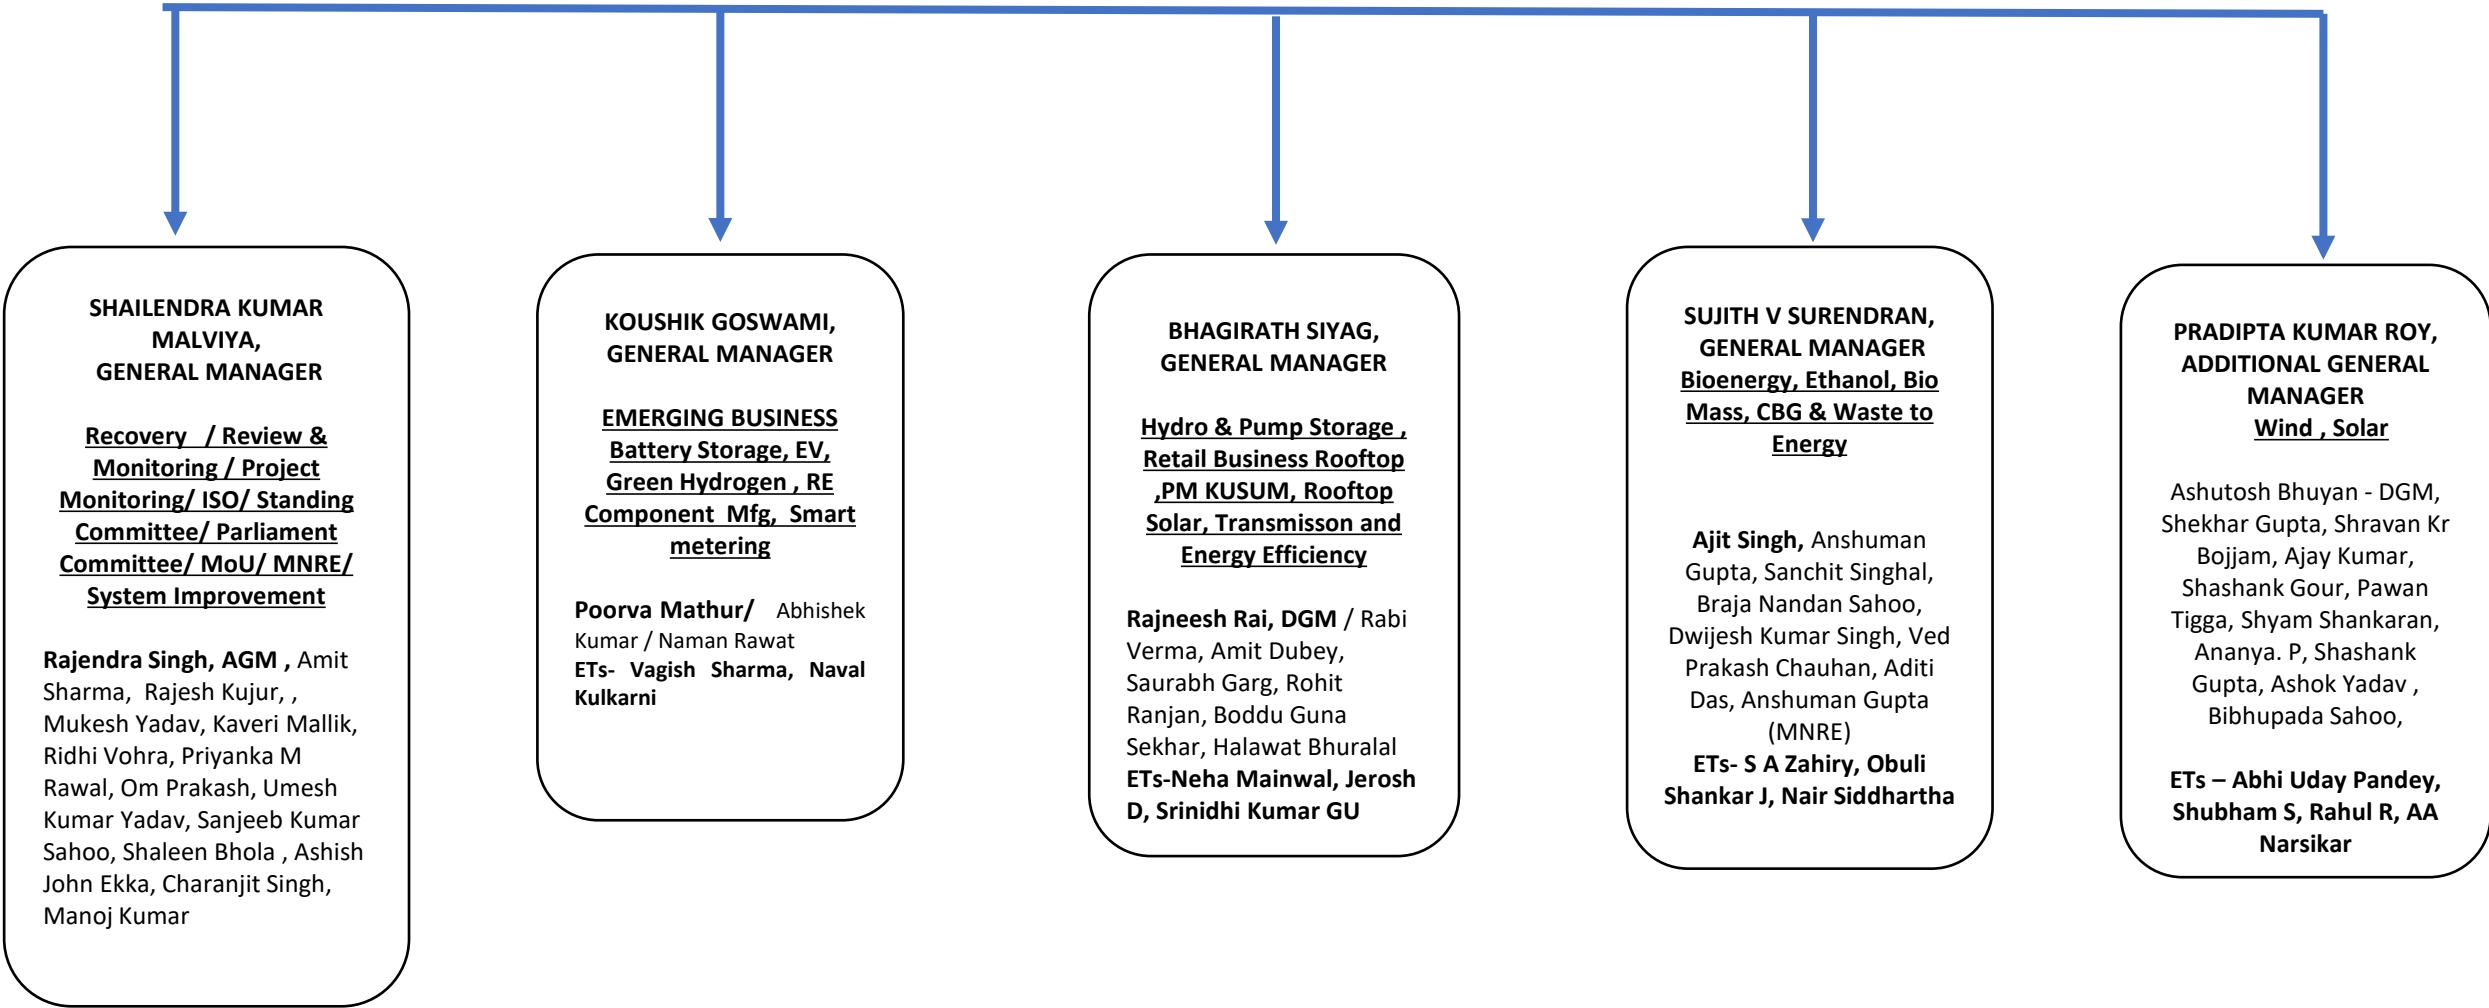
SHAILENDRA KUMAR MALVIYA,
GENERAL MANAGER

Recovery / Review & Monitoring / Project Monitoring/ ISO/ Standing Committee/ Parliament Committee/ MoU/ MNRE/ System Improvement

Rajendra Singh, AGM , Amit Sharma, Rajesh Kujur, , Mukesh Yadav, Kaveri Mallik, Ridhi Vohra, Priyanka M Rawal, Om Prakash, Umesh Kumar Yadav, Sanjeeb Kumar Sahoo, Shaleen Bhola , Ashish John Ekka, Charanjit Singh, Manoj Kumar

KOUSHIK GOSWAMI,
GENERAL MANAGER

EMERGING BUSINESS
Battery Storage, EV, Green Hydrogen , RE Component Mfg, Smart metering

Poorva Mathur/ Abhishek Kumar / Naman Rawat
ETs- Vagish Sharma, Naval Kulkarni

BHAGIRATH SIYAG,
GENERAL MANAGER

Hydro & Pump Storage , Retail Business Rooftop ,PM KUSUM, Rooftop Solar, Transmisson and Energy Efficiency

Rajneesh Rai, DGM / Rabi Verma, Amit Dubey, Saurabh Garg, Rohit Ranjan, Boddu Guna Sekhar, Halawat Bhuralal
ETs-Neha Mainwal, Jerosh D, Srinidhi Kumar GU

SUJITH V SURENDRAN,
GENERAL MANAGER
Bioenergy, Ethanol, Bio Mass, CBG & Waste to Energy

Ajit Singh, Anshuman Gupta, Sanchit Singhal, Braja Nandan Sahoo, Dwijesh Kumar Singh, Ved Prakash Chauhan, Aditi Das, Anshuman Gupta (MNRE)
ETs- S A Zahiry, Obuli Shankar J, Nair Siddhartha

PRADIPTA KUMAR ROY,
ADDITIONAL GENERAL MANAGER
Wind , Solar

Ashutosh Bhuyan - DGM, Shekhar Gupta, Shravan Kr Bojjam, Ajay Kumar, Shashank Gour, Pawan Tigga, Shyam Shankaran, Ananya. P, Shashank Gupta, Ashok Yadav , Bibhupada Sahoo,

ETs – Abhi Uday Pandey, Shubham S, Rahul R, AA Narsikar